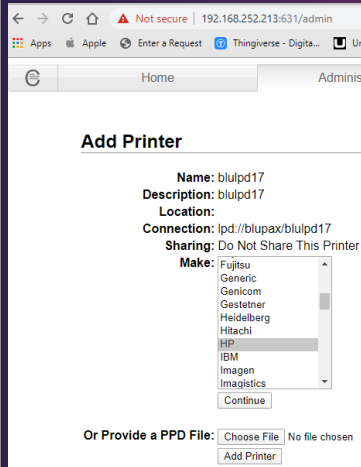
Not secure | 192.168.252.213:631/admin

Apps Apple Enter a Request Thingiverse - Digita... U

Home Adminis

Add Printer

Name: blulpd17
Description: blulpd17
Location:
Connection: lpd://blupax/blulpd17
Sharing: Do Not Share This Printer
Make: Fujitsu
Generic
Genicom
Gestetner
Heidelberg
Hitachi
HP
IBM
Imagen
Imagistics

Continue

Or Provide a PPD File: Choose File No file chosen

Add Printer